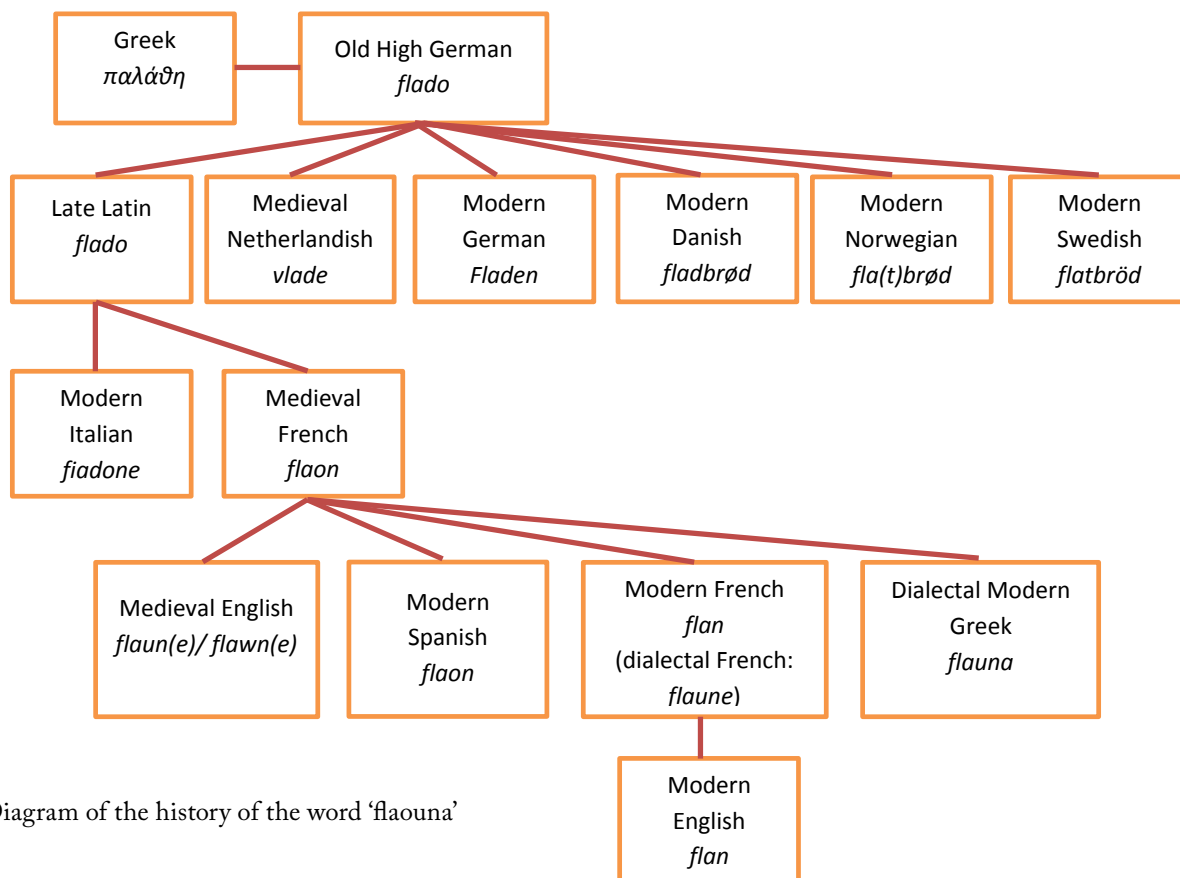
Greek
*παλάθη*

Old High German
*flado*

Late Latin
*flado*

Medieval Netherlandish
*vlade*

Modern German
*Fladen*

Modern Danish
*fladbrød*

Modern Norwegian
*fla(t)brød*

Modern Swedish
*flatbröd*

Modern Italian
*fiadone*

Medieval French
*flaon*

Medieval English
*flaun(e)/ flawn(e)*

Modern Spanish
*flaon*

Modern French
*flan*
(dialectal French: *flaune*)

Dialectal Modern Greek
*flauna*

Modern English
*flan*

Diagram of the history of the word 'flaouna'